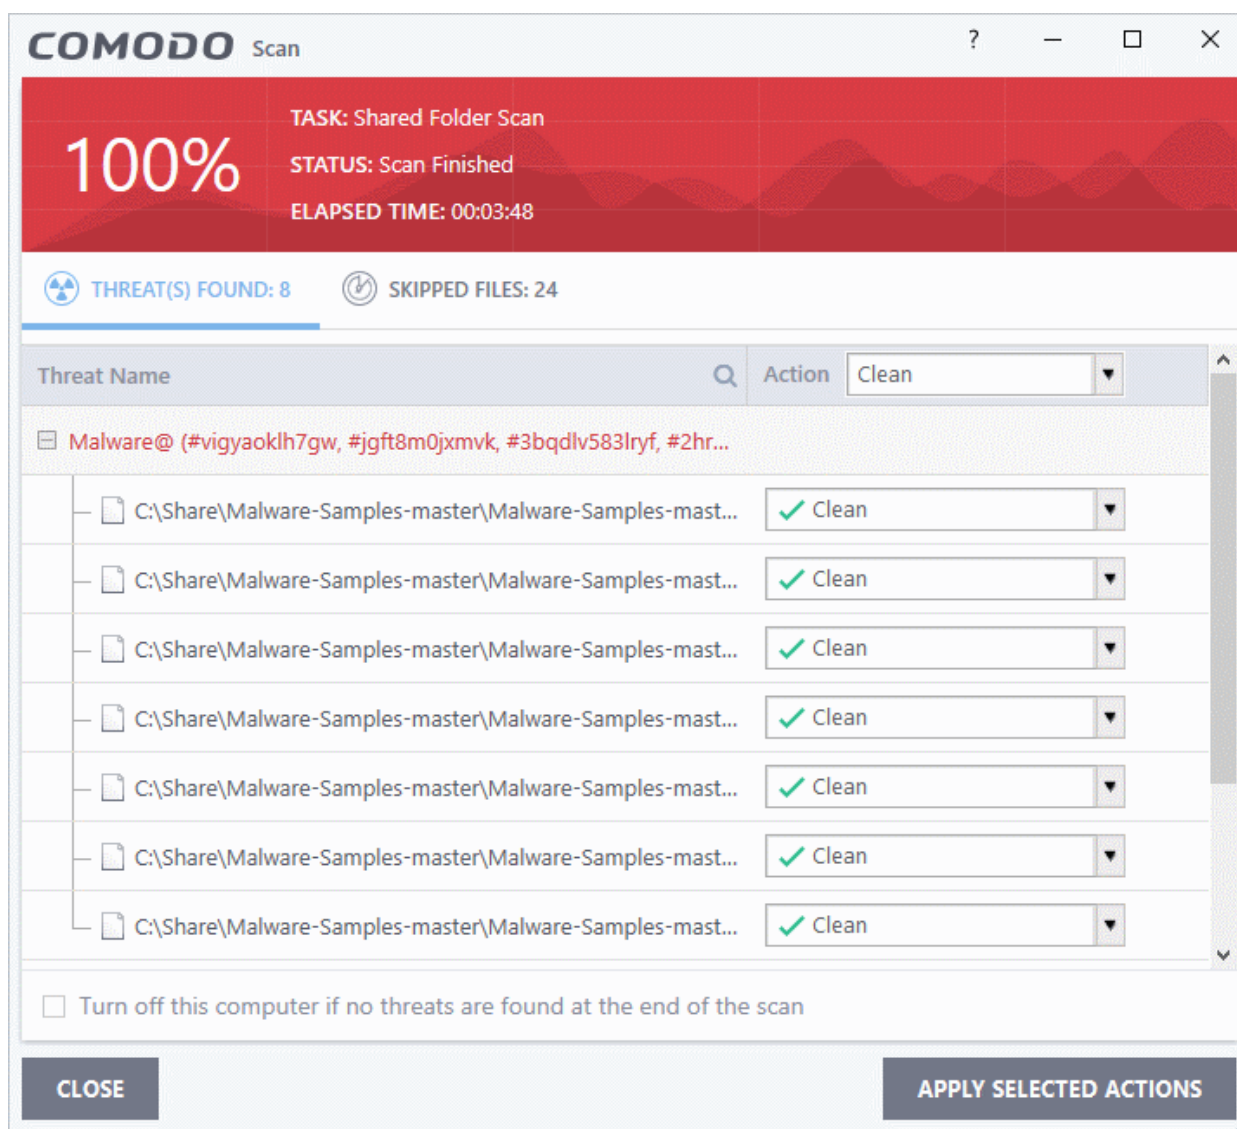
COMODO Scan

? — ☐ ✕

100%

TASK: Shared Folder Scan

STATUS: Scan Finished

ELAPSED TIME: 00:03:48

THREAT(S) FOUND: 8

SKIPPED FILES: 24

| Threat Name | Action Clean |
|---|---|
| Malware@ (#vigyaoklh7gw, #jgft8m0jxmvk, #3bqdlv583lryf, #2hr... | |
| C:\Share\Malware-Samples-master\Malware-Samples-mast... | Clean |
| C:\Share\Malware-Samples-master\Malware-Samples-mast... | Clean |
| C:\Share\Malware-Samples-master\Malware-Samples-mast... | Clean |
| C:\Share\Malware-Samples-master\Malware-Samples-mast... | Clean |
| C:\Share\Malware-Samples-master\Malware-Samples-mast... | Clean |
| C:\Share\Malware-Samples-master\Malware-Samples-mast... | Clean |
| C:\Share\Malware-Samples-master\Malware-Samples-mast... | Clean |

Turn off this computer if no threats are found at the end of the scan

CLOSE

APPLY SELECTED ACTIONS